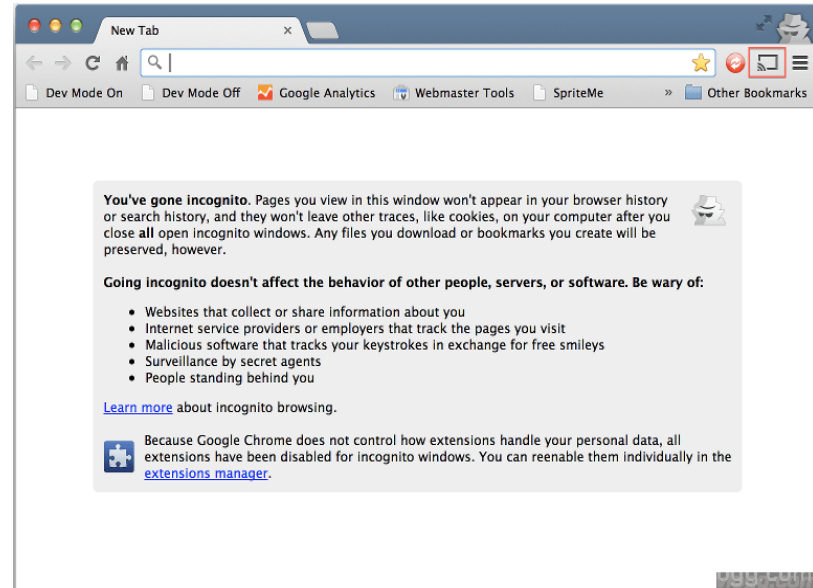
New Tab

Dev Mode On
Dev Mode Off
Google Analytics
Webmaster Tools
SpriteMe
»
Other Bookmarks

**You've gone incognito**. Pages you view in this window won't appear in your browser history or search history, and they won't leave other traces, like cookies, on your computer after you close **all** open incognito windows. Any files you download or bookmarks you create will be preserved, however.

**Going incognito doesn't affect the behavior of other people, servers, or software. Be wary of:**

- Websites that collect or share information about you
- Internet service providers or employers that track the pages you visit
- Malicious software that tracks your keystrokes in exchange for free smileys
- Surveillance by secret agents
- People standing behind you

Learn more about incognito browsing.

Because Google Chrome does not control how extensions handle your personal data, all extensions have been disabled for incognito windows. You can reenable them individually in the extensions manager.

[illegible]